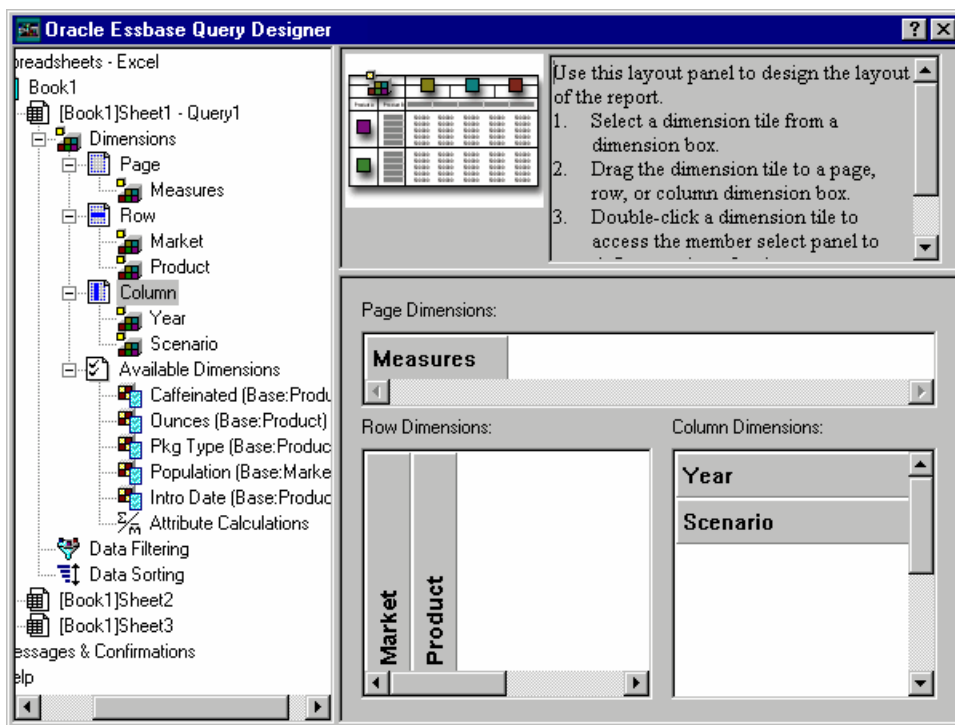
Oracle Essbase Query Designer

?

readsheets - Excel
Book1
[Book1]Sheet1 - Query1
Dimensions
Page
Measures
Row
Market
Product
Column
Year
Scenario
Available Dimensions
Caffeinated (Base:Produ
Ounces (Base:Product)
Pkg Type (Base:Produc
Population (Base:Marke
Intro Date (Base:Produc
Attribute Calculations
Data Filtering
Data Sorting
[Book1]Sheet2
[Book1]Sheet3
essages & Confirmations
elp

Use this layout panel to design the layout of the report.
1. Select a dimension tile from a dimension box.
2. Drag the dimension tile to a page, row, or column dimension box.
3. Double-click a dimension tile to access the member select panel to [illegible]

Page Dimensions:
Measures

Row Dimensions:
Market
Product

Column Dimensions:
Year
Scenario